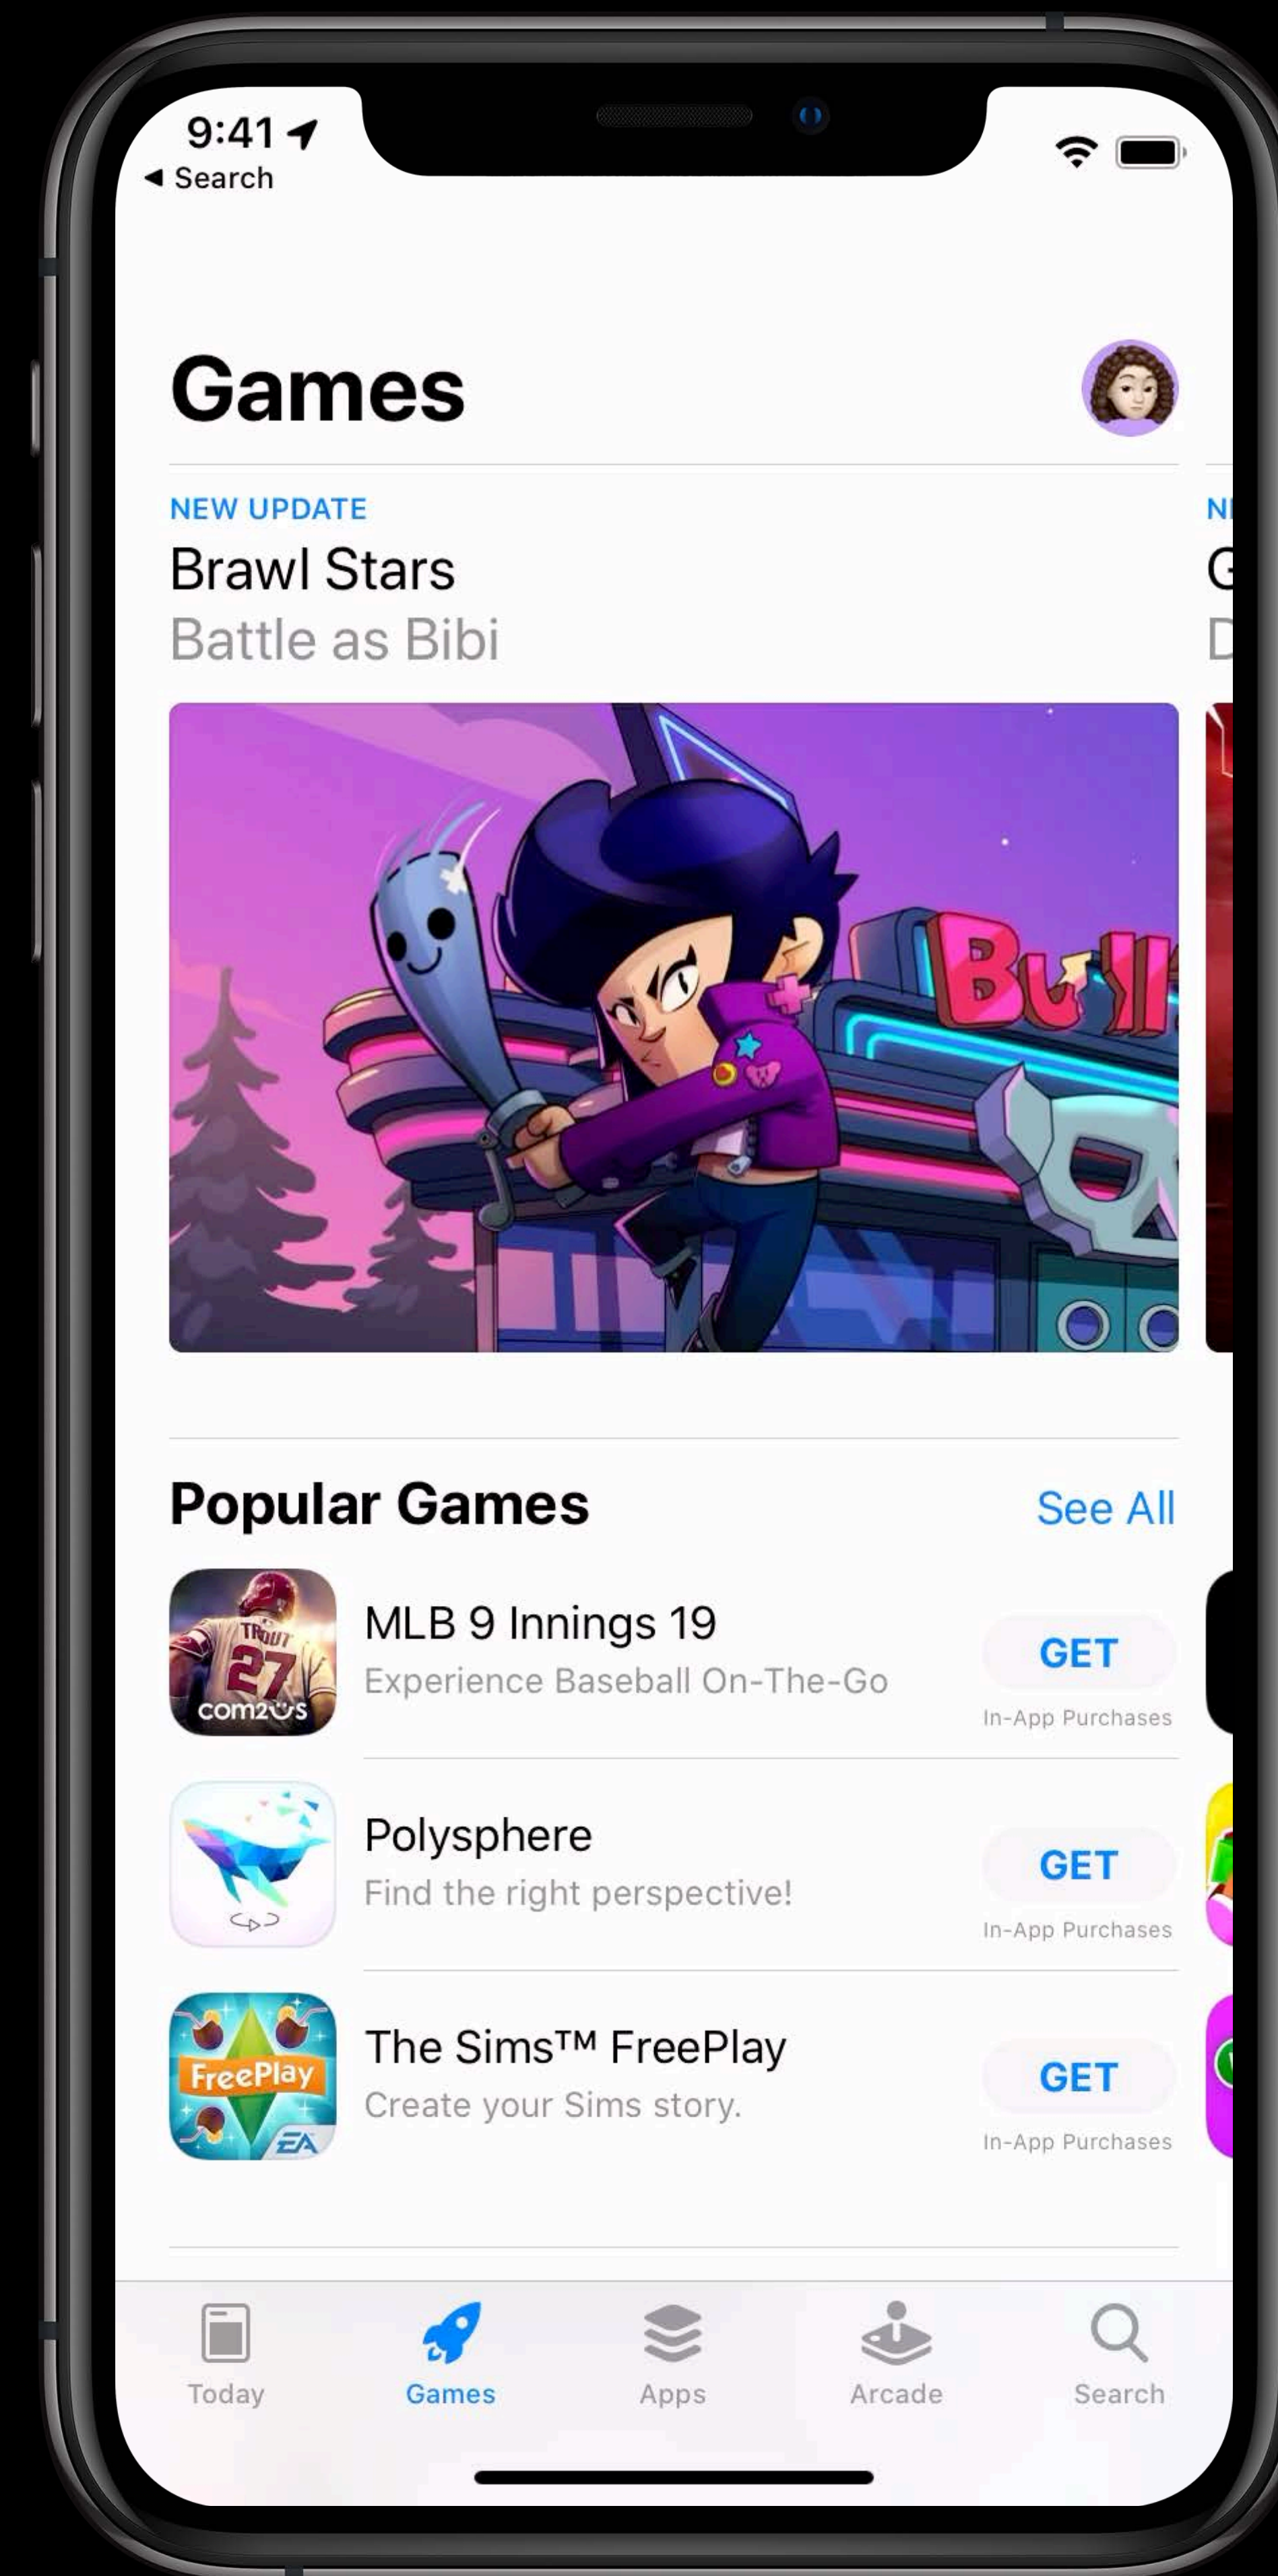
9:41
◀ Search

Games

NEW UPDATE
Brawl Stars
Battle as Bibi

NI
G
D

Popular Games
See All

MLB 9 Innings 19
Experience Baseball On-The-Go
GET
In-App Purchases

Polysphere
Find the right perspective!
GET
In-App Purchases

The Sims™ FreePlay
Create your Sims story.
GET
In-App Purchases

Today
Games
Apps
Arcade
Search